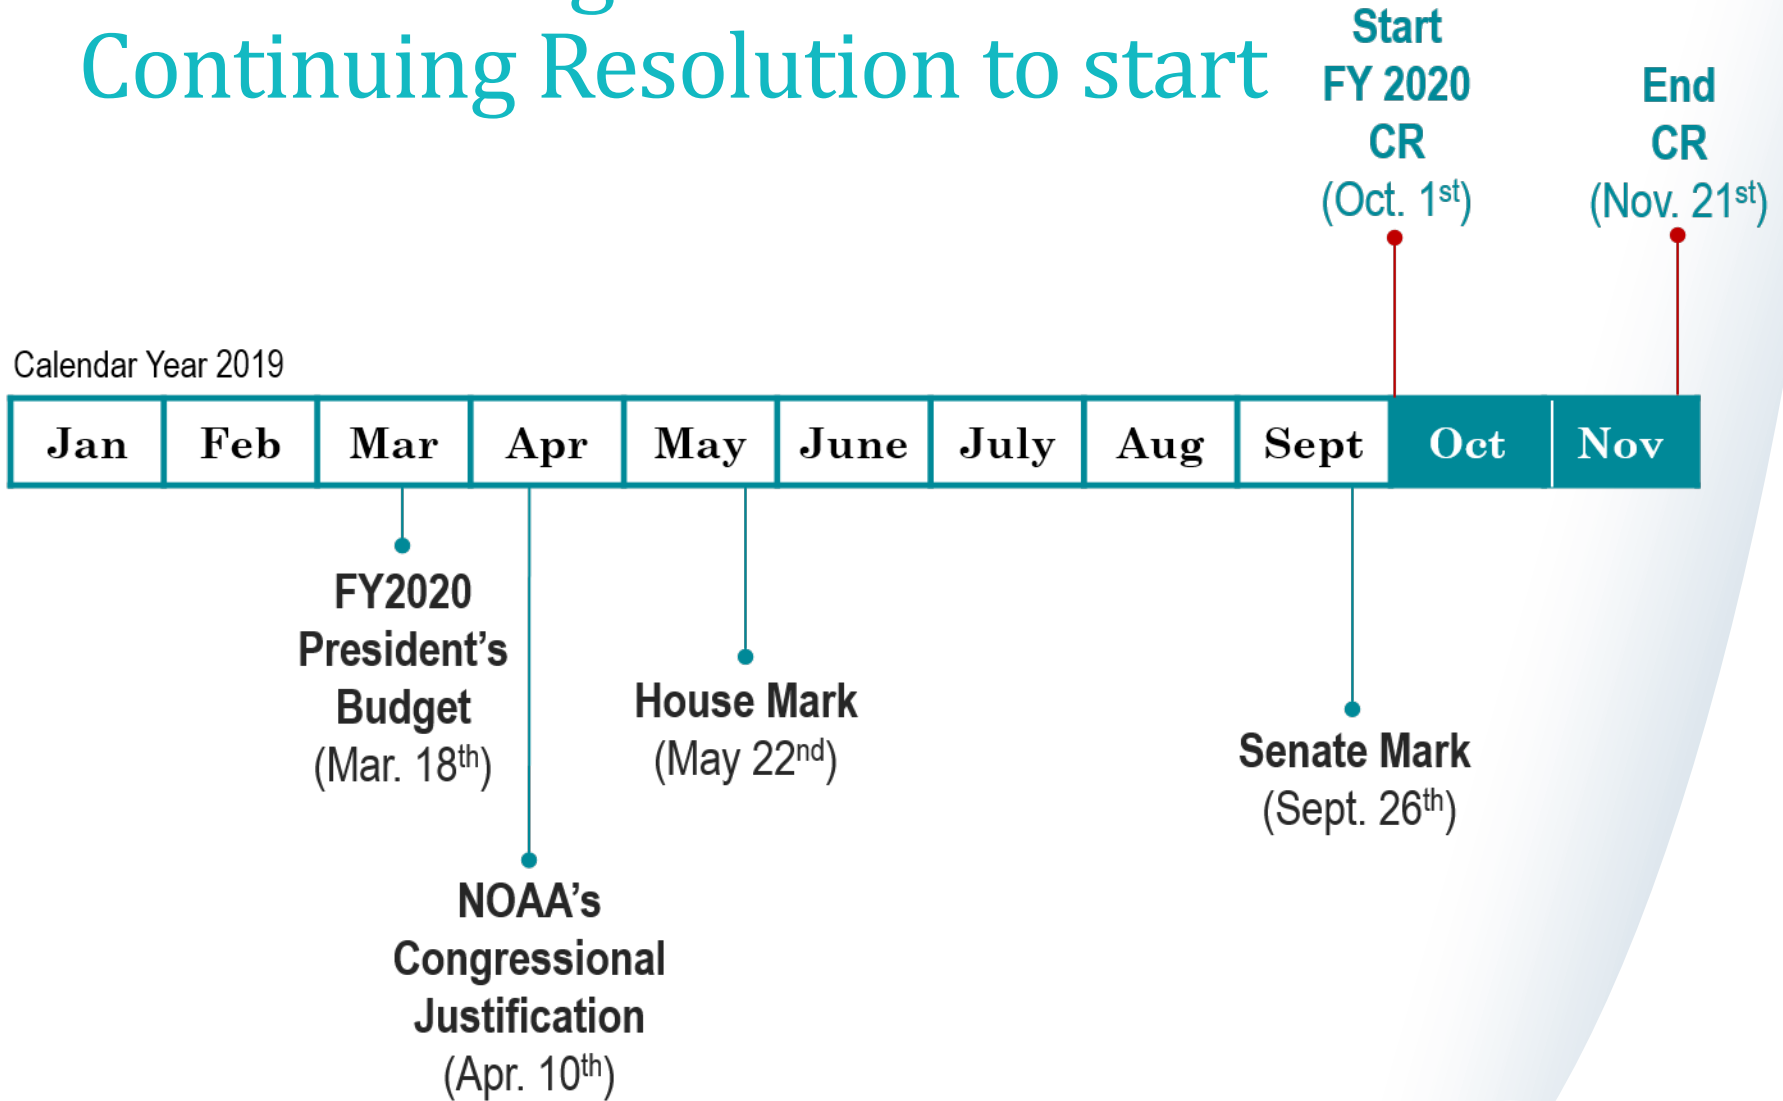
Continuing Resolution to start

Start FY 2020 CR (Oct. 1$^{st}$)

End CR (Nov. 21$^{st}$)

Calendar Year 2019

| Jan | Feb | Mar | Apr | May | June | July | Aug | Sept | Oct | Nov |
|---|---|---|---|---|---|---|---|---|---|---|

FY2020 President's Budget (Mar. 18$^{th}$)

NOAA's Congressional Justification (Apr. 10$^{th}$)

House Mark (May 22$^{nd}$)

Senate Mark (Sept. 26$^{th}$)